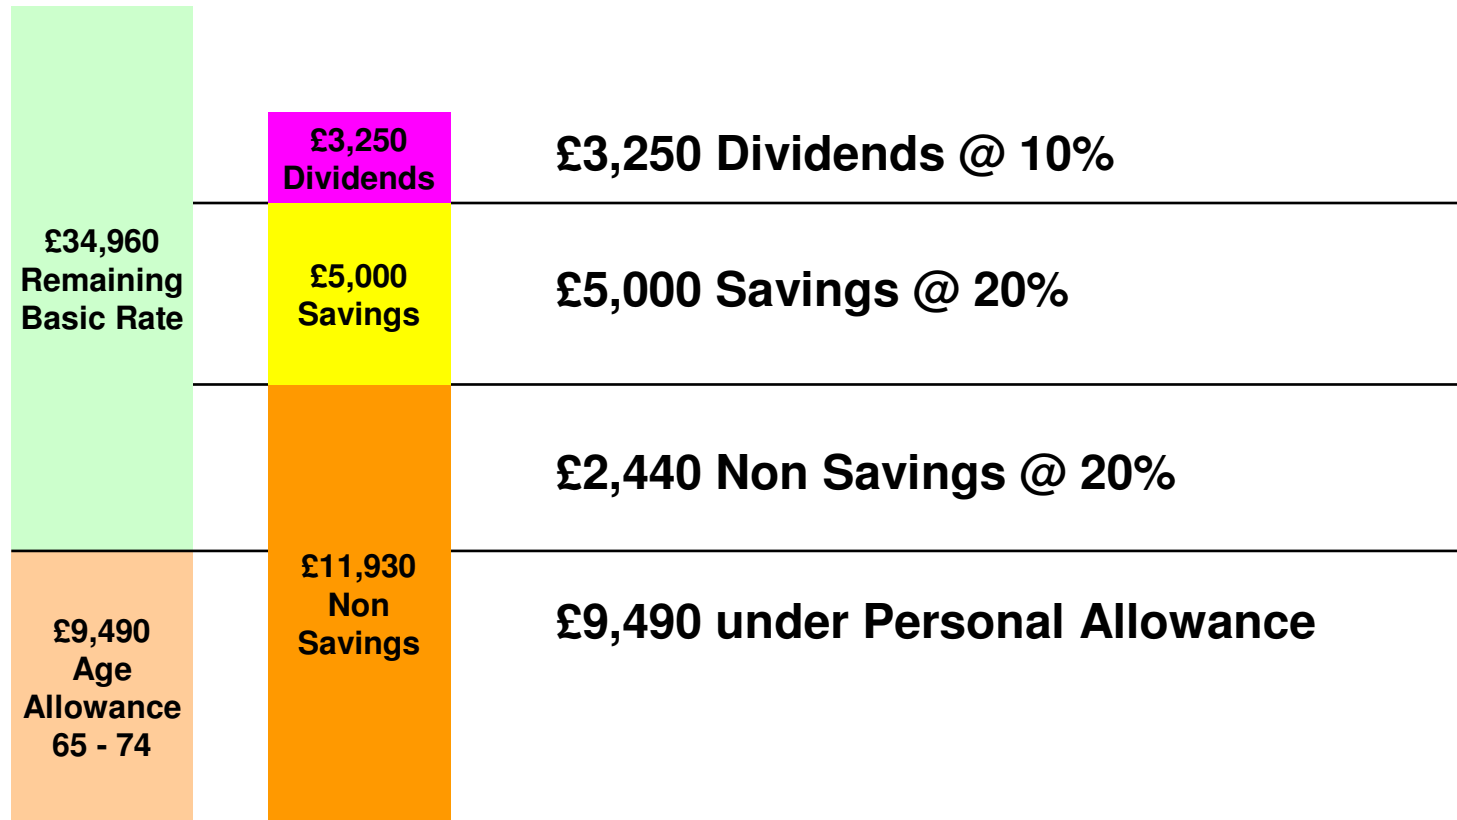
£34,960 Remaining Basic Rate

£9,490 Age Allowance 65 - 74

£3,250 Dividends

£5,000 Savings

£11,930 Non Savings

£3,250 Dividends @ 10%

£5,000 Savings @ 20%

£2,440 Non Savings @ 20%

£9,490 under Personal Allowance